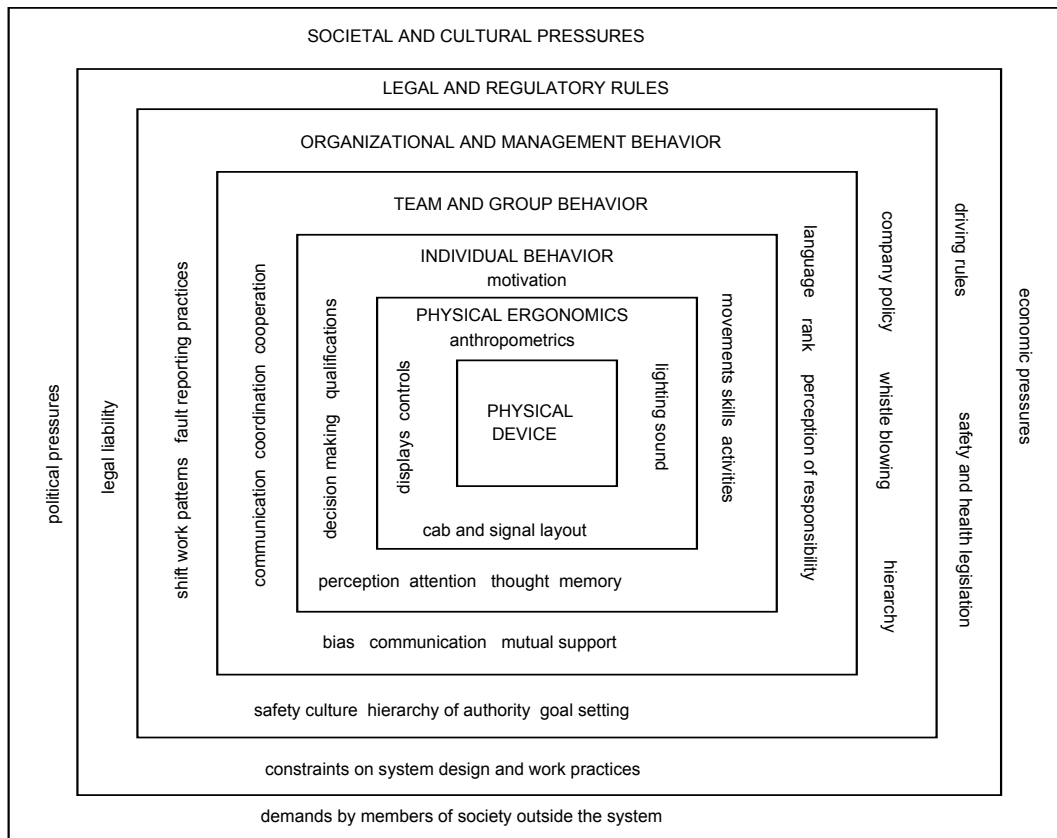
SOCIETAL AND CULTURAL PRESSURES

LEGAL AND REGULATORY RULES

ORGANIZATIONAL AND MANAGEMENT BEHAVIOR

TEAM AND GROUP BEHAVIOR

INDIVIDUAL BEHAVIOR

motivation

PHYSICAL ERGONOMICS

anthropometrics

PHYSICAL DEVICE

displays controls

lighting sound

cab and signal layout

decision making qualifications

movements skills activities

perception attention thought memory

communication coordination cooperation

language rank perception of responsibility

bias communication mutual support

shift work patterns fault reporting practices

company policy whistle blowing hierarchy

safety culture hierarchy of authority goal setting

legal liability

driving rules safety and health legislation

constraints on system design and work practices

political pressures

economic pressures

demands by members of society outside the system